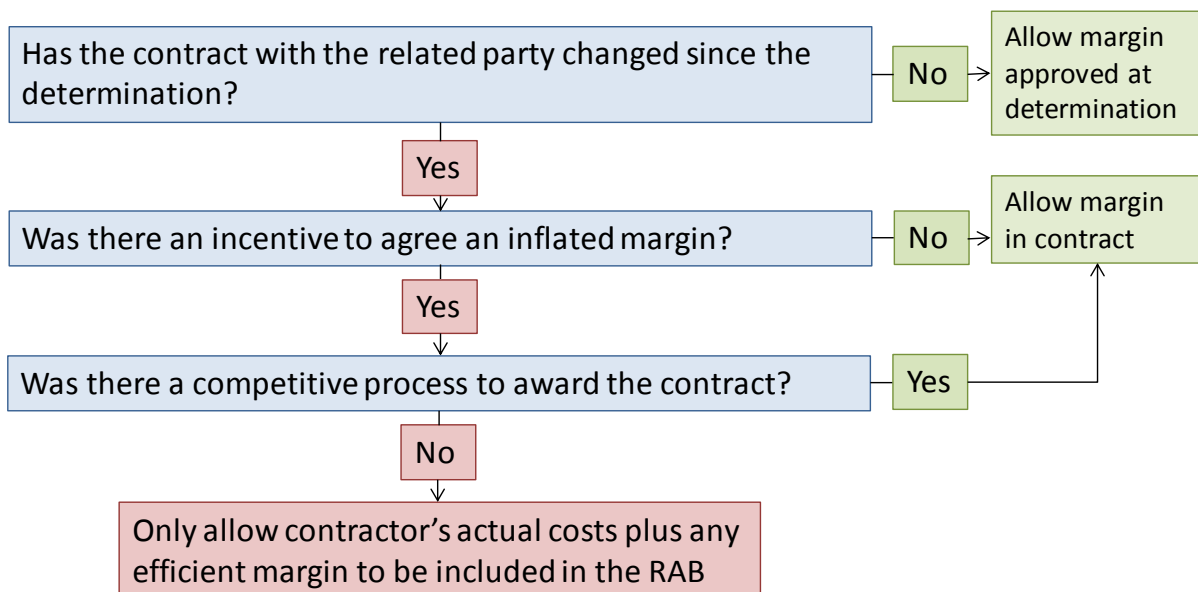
Has the contract with the related party changed since the determination?

No

Allow margin approved at determination

Yes

Was there an incentive to agree an inflated margin?

No

Allow margin in contract

Yes

Was there a competitive process to award the contract?

Yes

No

Only allow contractor's actual costs plus any efficient margin to be included in the RAB